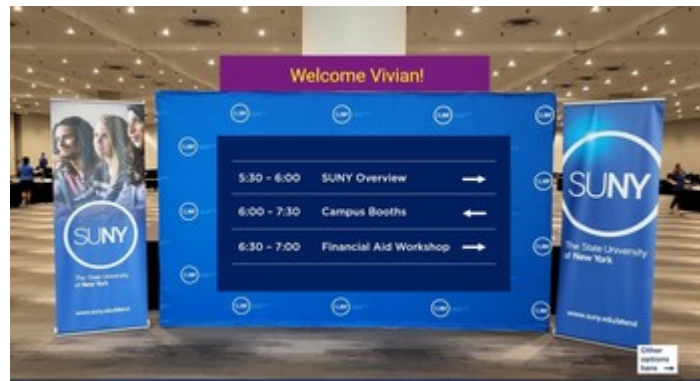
Welcome Vivian!

5:30 – 6:00 SUNY Overview →
6:00 – 7:30 Campus Booths ←
6:30 – 7:00 Financial Aid Workshop →

SUNY
The State University of New York
www.suny.edu/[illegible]

SUNY
The State University of New York
www.suny.edu/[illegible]

Other options here →